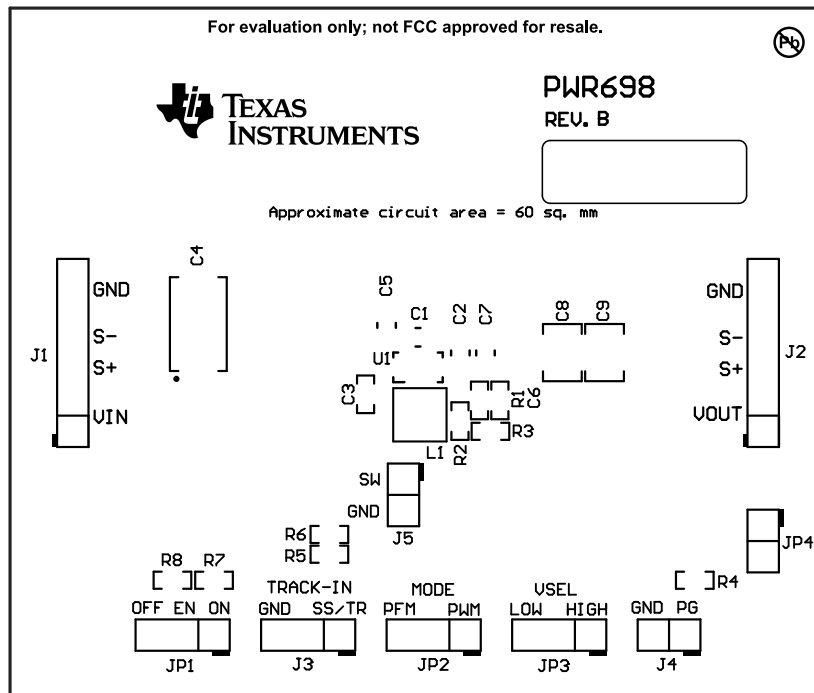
For evaluation only; not FCC approved for resale.

Pb

TEXAS INSTRUMENTS

PWR698
REV. B

Approximate circuit area = 60 sq. mm

C4

J1
GND
S-
S+
VIN

C5
C1
C2
C7
C8
C9
U1
C3
R1
C6
L1
R2
R3

GND
S-
S+
VOUT
J2

SW
GND
J5

R6
R5

JP4

R8 R7
R4

OFF EN ON
JP1

TRACK-IN
GND SS/TR
J3

MODE
PFM PWM
JP2

VSEL
LOW HIGH
JP3

GND PG
J4